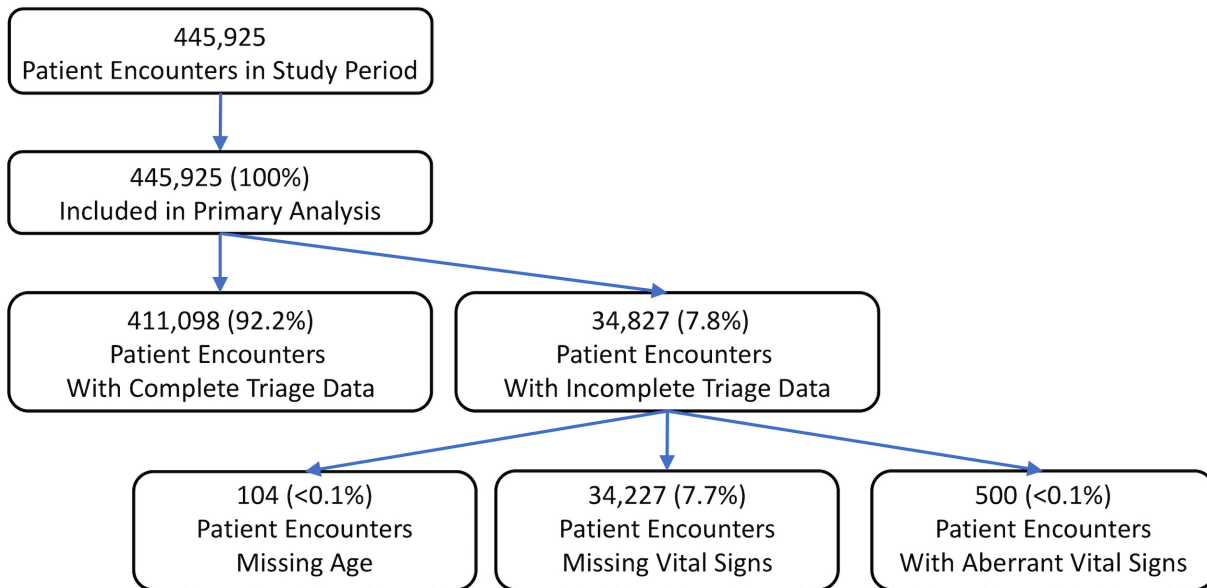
445,925
Patient Encounters in Study Period

445,925 (100%)
Included in Primary Analysis

411,098 (92.2%)
Patient Encounters
With Complete Triage Data

34,827 (7.8%)
Patient Encounters
With Incomplete Triage Data

104 (<0.1%)
Patient Encounters
Missing Age

34,227 (7.7%)
Patient Encounters
Missing Vital Signs

500 (<0.1%)
Patient Encounters
With Aberrant Vital Signs